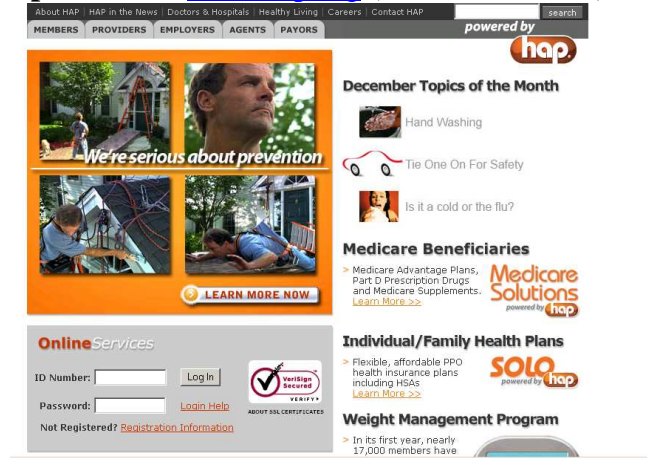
About HAP | HAP in the News | Doctors & Hospitals | Healthy Living | Careers | Contact HAP

search

MEMBERS PROVIDERS EMPLOYERS AGENTS PAYORS

powered by hap

We're serious about prevention

LEARN MORE NOW

December Topics of the Month

Hand Washing

Tie One On For Safety

Is it a cold or the flu?

Medicare Beneficiaries

> Medicare Advantage Plans, Part D Prescription Drugs and Medicare Supplements. Learn More >>

Medicare Solutions powered by hap

Individual/Family Health Plans

> Flexible, affordable PPO health insurance plans including HSAs Learn More >>

SOLO powered by hap

Weight Management Program

> In its first year, nearly 17,000 members have

OnlineServices

ID Number:

Log In

Password:

Login Help

Not Registered? Registration Information

VeriSign Secured VERIFY

ABOUT SSL CERTIFICATES